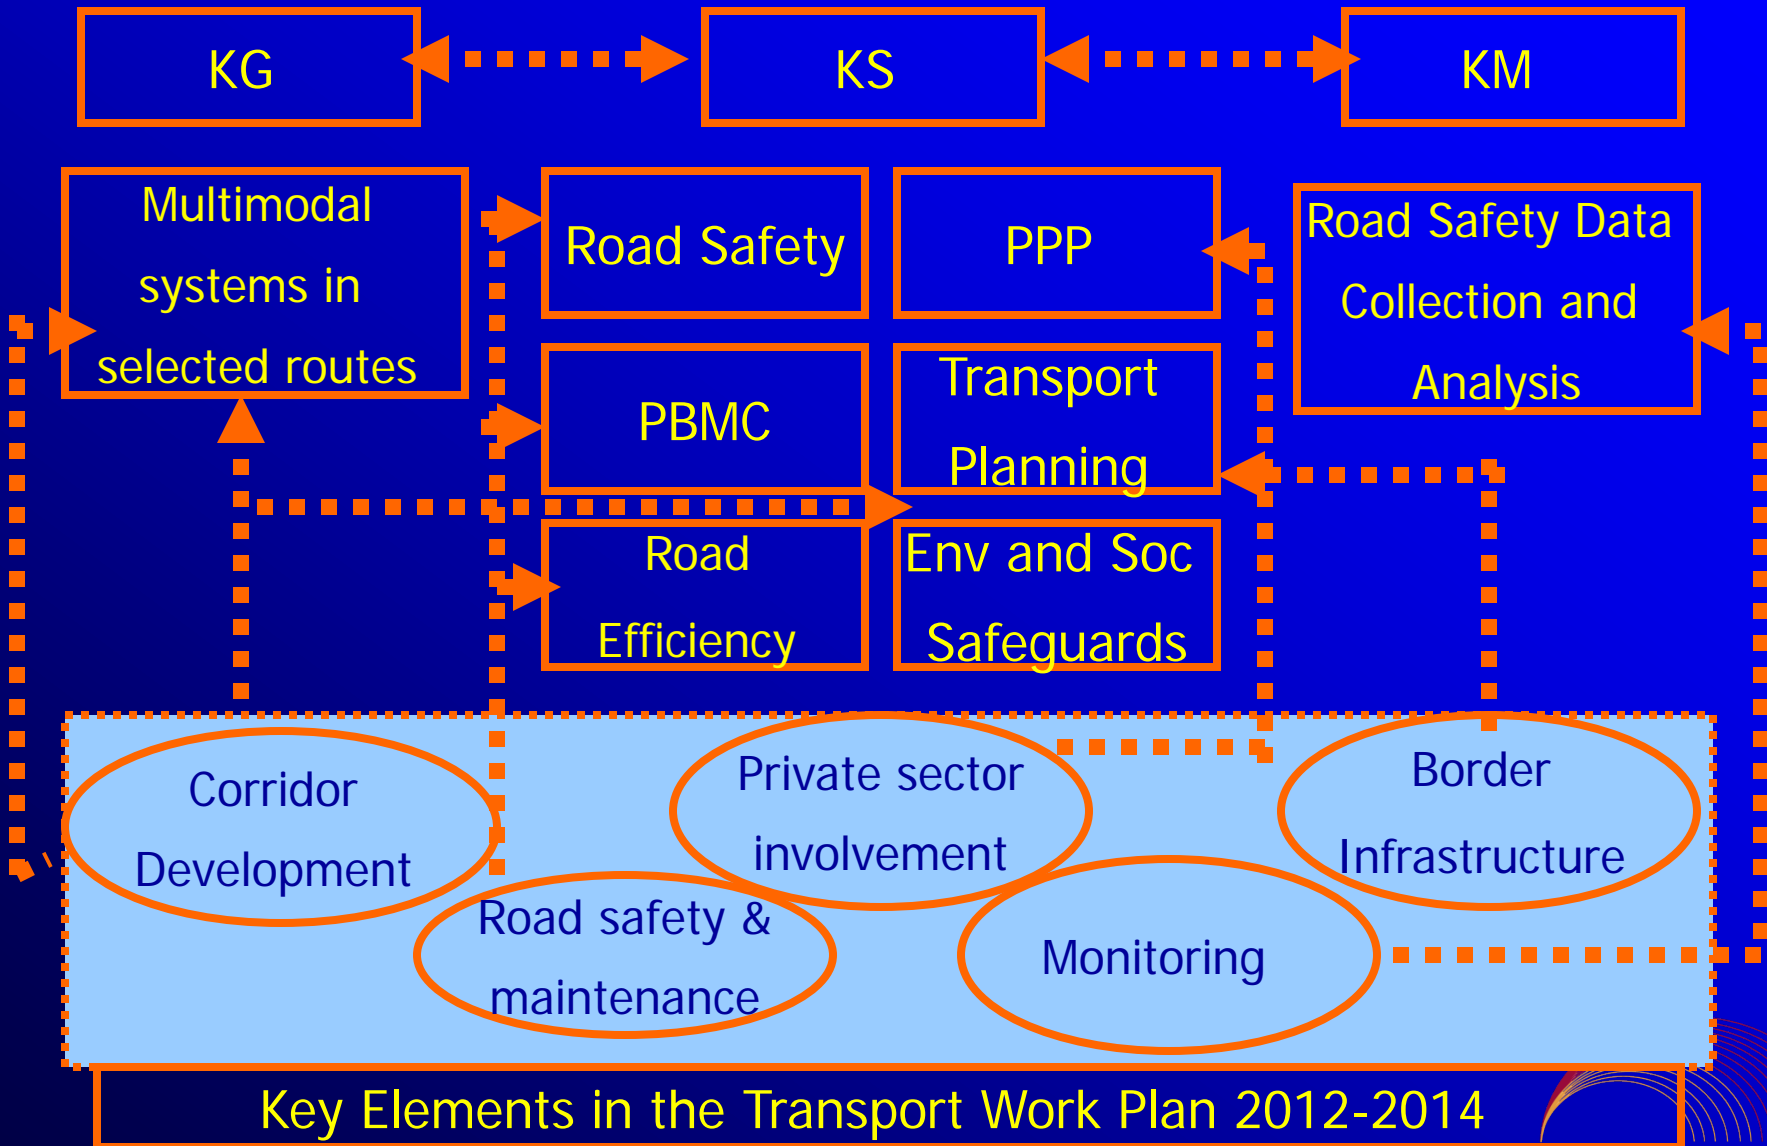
KG

KS

KM

Multimodal systems in selected routes

Road Safety

PPP

Road Safety Data Collection and Analysis

PBMC

Transport Planning

Road Efficiency

Env and Soc Safeguards

Corridor Development

Private sector involvement

Border Infrastructure

Road safety & maintenance

Monitoring

Key Elements in the Transport Work Plan 2012-2014